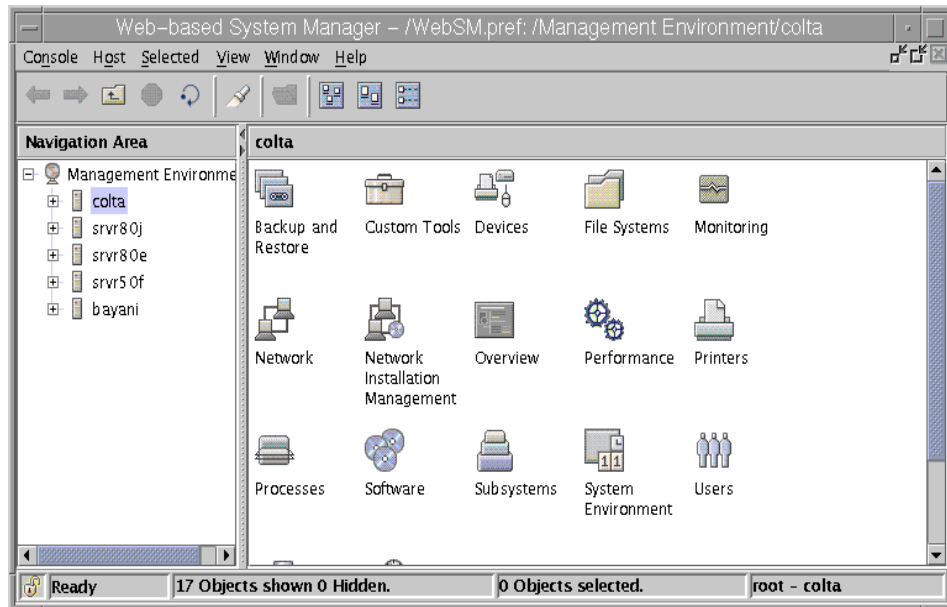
Web-based System Manager – /WebSM.pref: /Management Environment/colta

Console Host Selected View Window Help

Navigation Area

Management Environme
colta
srvr80j
srvr80e
srvr50f
bayani

colta

Backup and Restore
Custom Tools
Devices
File Systems
Monitoring
Network
Network Installation Management
Overview
Performance
Printers
Processes
Software
Subsystems
System Environment
Users

Ready
17 Objects shown 0 Hidden.
0 Objects selected.
root - colta